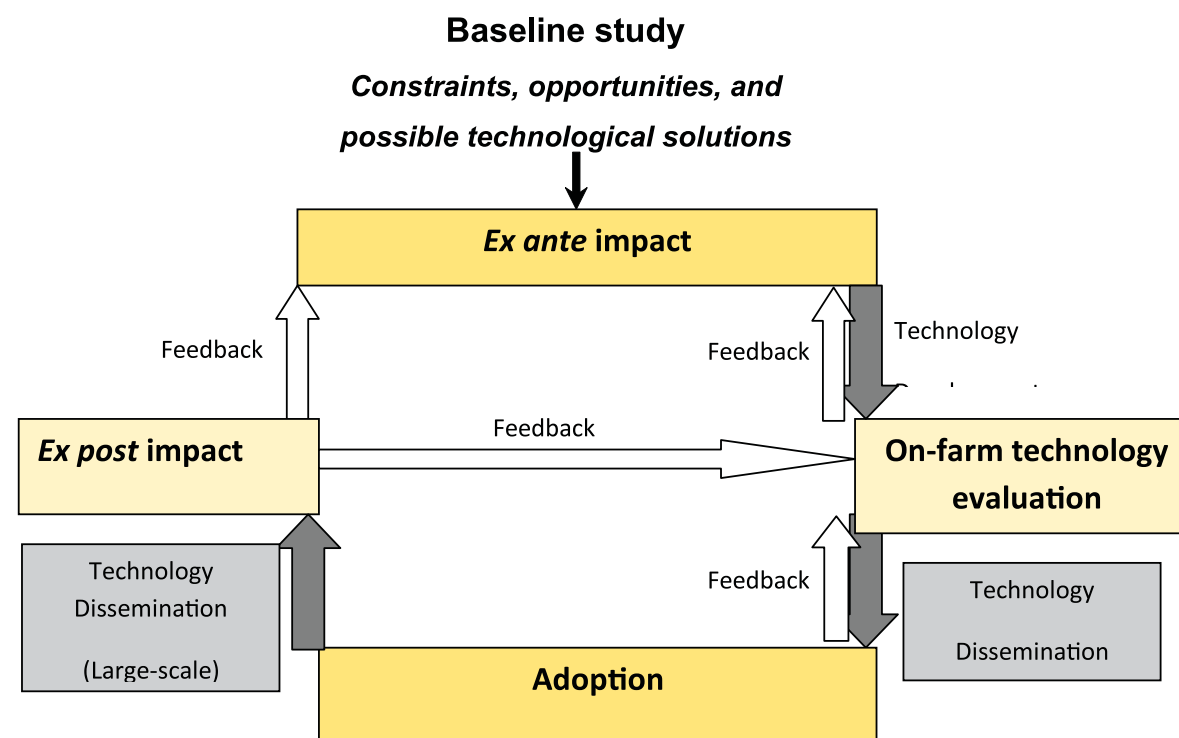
Baseline study

*Constraints, opportunities, and possible technological solutions*

*Ex ante* impact

Feedback

Feedback

Technology

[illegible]

*Ex post* impact

Feedback

On-farm technology evaluation

Technology Dissemination (Large-scale)

Feedback

Technology Dissemination

Adoption